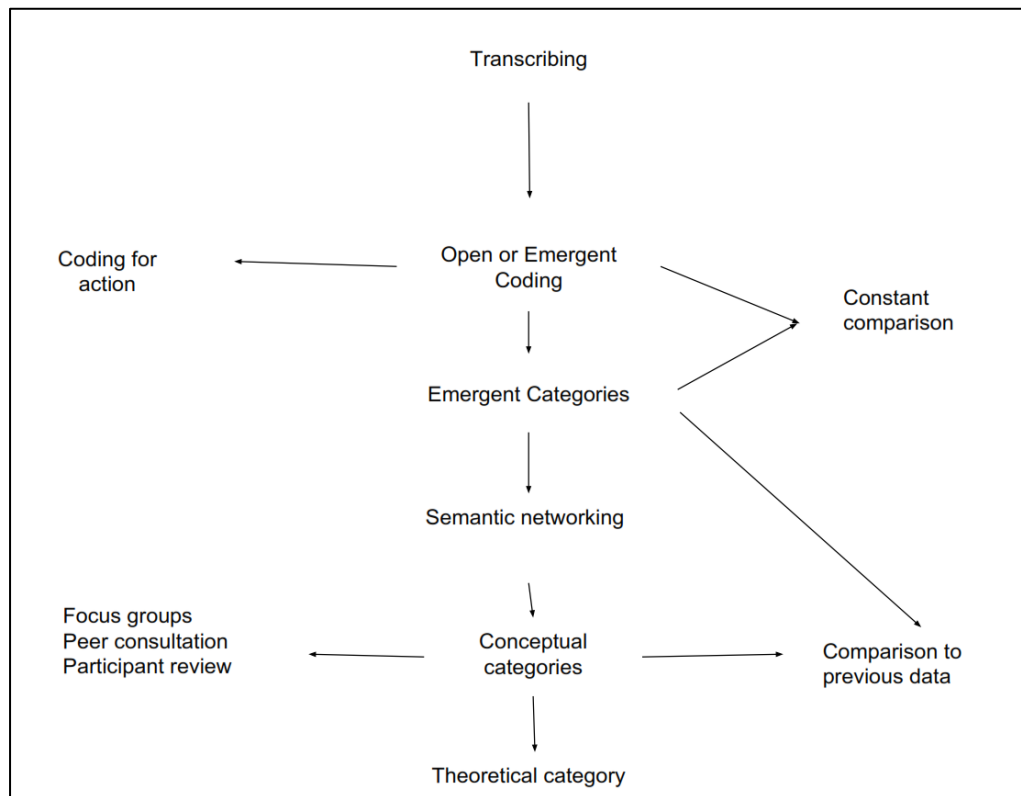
Transcribing

Coding for action

Open or Emergent Coding

Constant comparison

Emergent Categories

Semantic networking

Focus groups
Peer consultation
Participant review

Conceptual categories

Comparison to previous data

Theoretical category